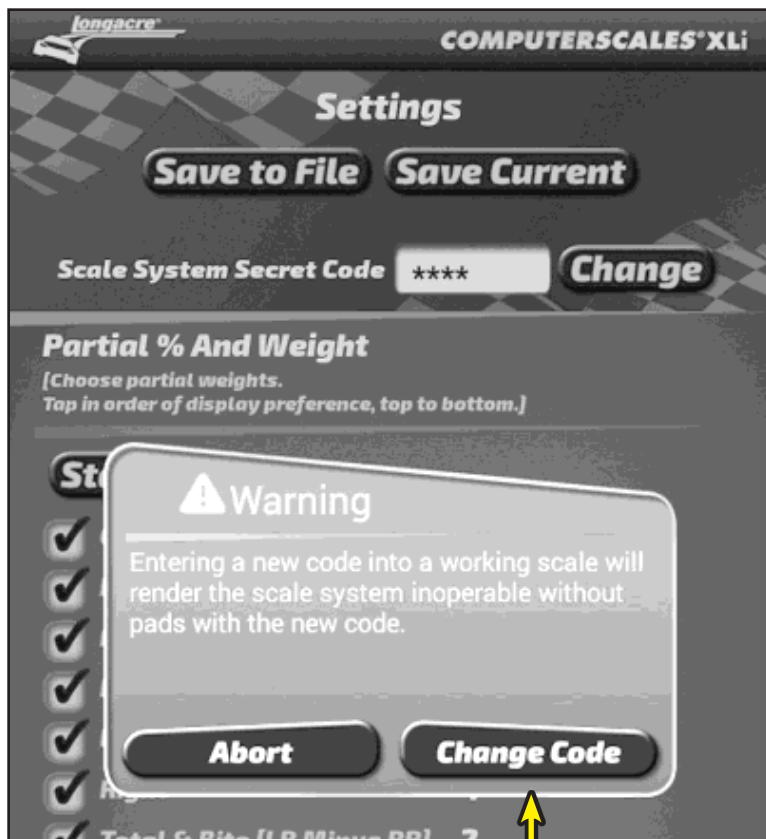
longacre

COMPUTERSCALES®XLi

Settings

Save to File

Save Current

Scale System Secret Code

****

Change

Partial % And Weight

[Choose partial weights.
Tap in order of display preference, top to bottom.]

St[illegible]

Warning

Entering a new code into a working scale will render the scale system inoperable without pads with the new code.

Abort

Change Code

Total & Bite [LR Minus RR] 2